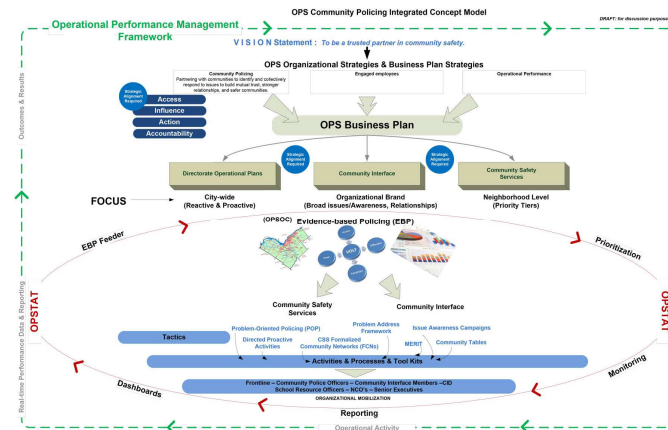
OPS Community Policing Integrated Concept Model

DRAFT: for discussion purpose

Operational Performance Management Framework

VISION Statement : To be a trusted partner in community safety.

OPS Organizational Strategies & Business Plan Strategies

Community Policing
Partnering with communities to identify and collectively respond to issues to build mutual trust, stronger relationships, and safer communities.

Engaged employees

Operational Performance

Strategic Alignment Required

Access

Influence

Action

Accountability

OPS Business Plan

Strategic Alignment Required

Strategic Alignment Required

Strategic Alignment Required

Directorate Operational Plans

Community Interface

Community Safety Services

FOCUS

City-wide (Reactive & Proactive)

Organizational Brand (Broad issues/Awareness, Relationships)

Neighborhood Level (Priority Tiers)

Outcomes & Results

(OPSOC)

Evidence-based Policing (EBP)

EBP Feeder

Priorization

OPSTAT

OPSTAT

Community Safety Services

Community Interface

Tactics

Problem-Oriented Policing (POP)

Directed Proactive Activities

Problem Address Framework

CSS Formalized Community Networks (FCNs)

Issue Awareness Campaigns

MERIT

Community Tables

Activities & Processes & Tool Kits

Frontline – Community Police Officers – Community Interface Members –CID School Resource Officers – NCO's – Senior Executives

ORGANIZATIONAL MOBILIZATION

Dashboards

Monitoring

Reporting

Real-time Performance Data & Reporting

Operational Activity